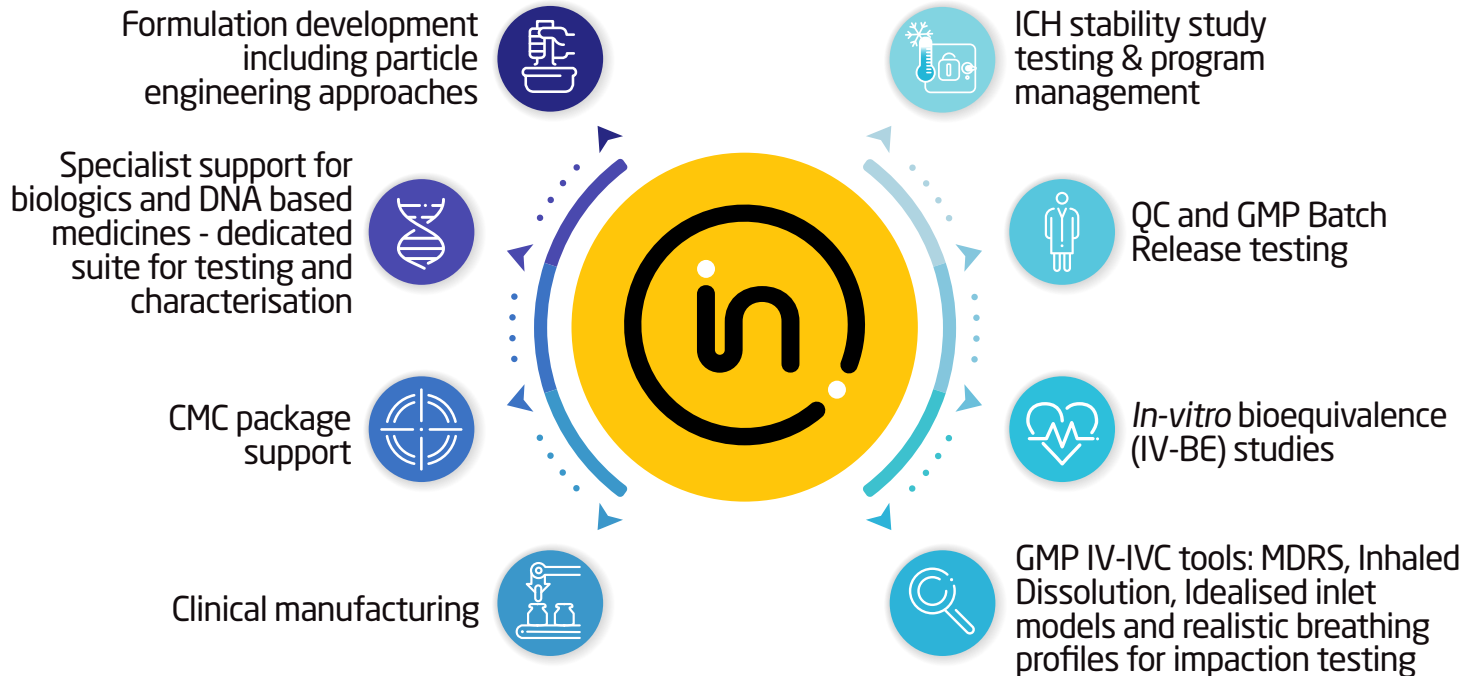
Formulation development including particle engineering approaches

Specialist support for biologics and DNA based medicines - dedicated suite for testing and characterisation

CMC package support

Clinical manufacturing

in

ICH stability study testing & program management

QC and GMP Batch Release testing

*In-vitro* bioequivalence (IV-BE) studies

GMP IV-IVC tools: MDRS, Inhaled Dissolution, Idealised inlet models and realistic breathing profiles for impaction testing